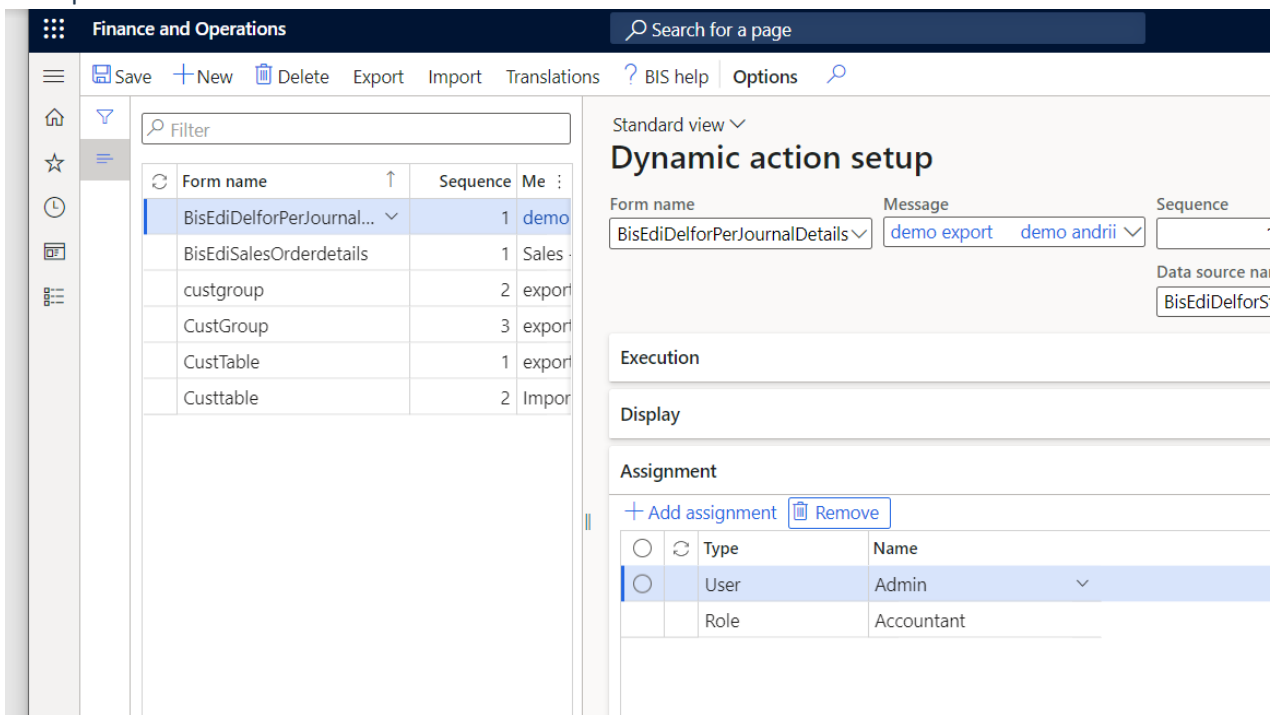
Finance and Operations

Search for a page

Save New Delete Export Import Translations BIS help Options

Filter

| Form name | Sequence | Me |
|---|---|---|
| BisEdiDelforPerJournal... | 1 | demo |
| BisEdiSalesOrderdetails | 1 | Sales |
| custgroup | 2 | export |
| CustGroup | 3 | export |
| CustTable | 1 | export |
| Custtable | 2 | Impor |

Standard view

Dynamic action setup

Form name
BisEdiDelforPerJournalDetails

Message
demo export demo andrii

Sequence

Data source nar
BisEdiDelforS

Execution

Display

Assignment

Add assignment Remove

| Type | Name |
|---|---|
| User | Admin |
| Role | Accountant |